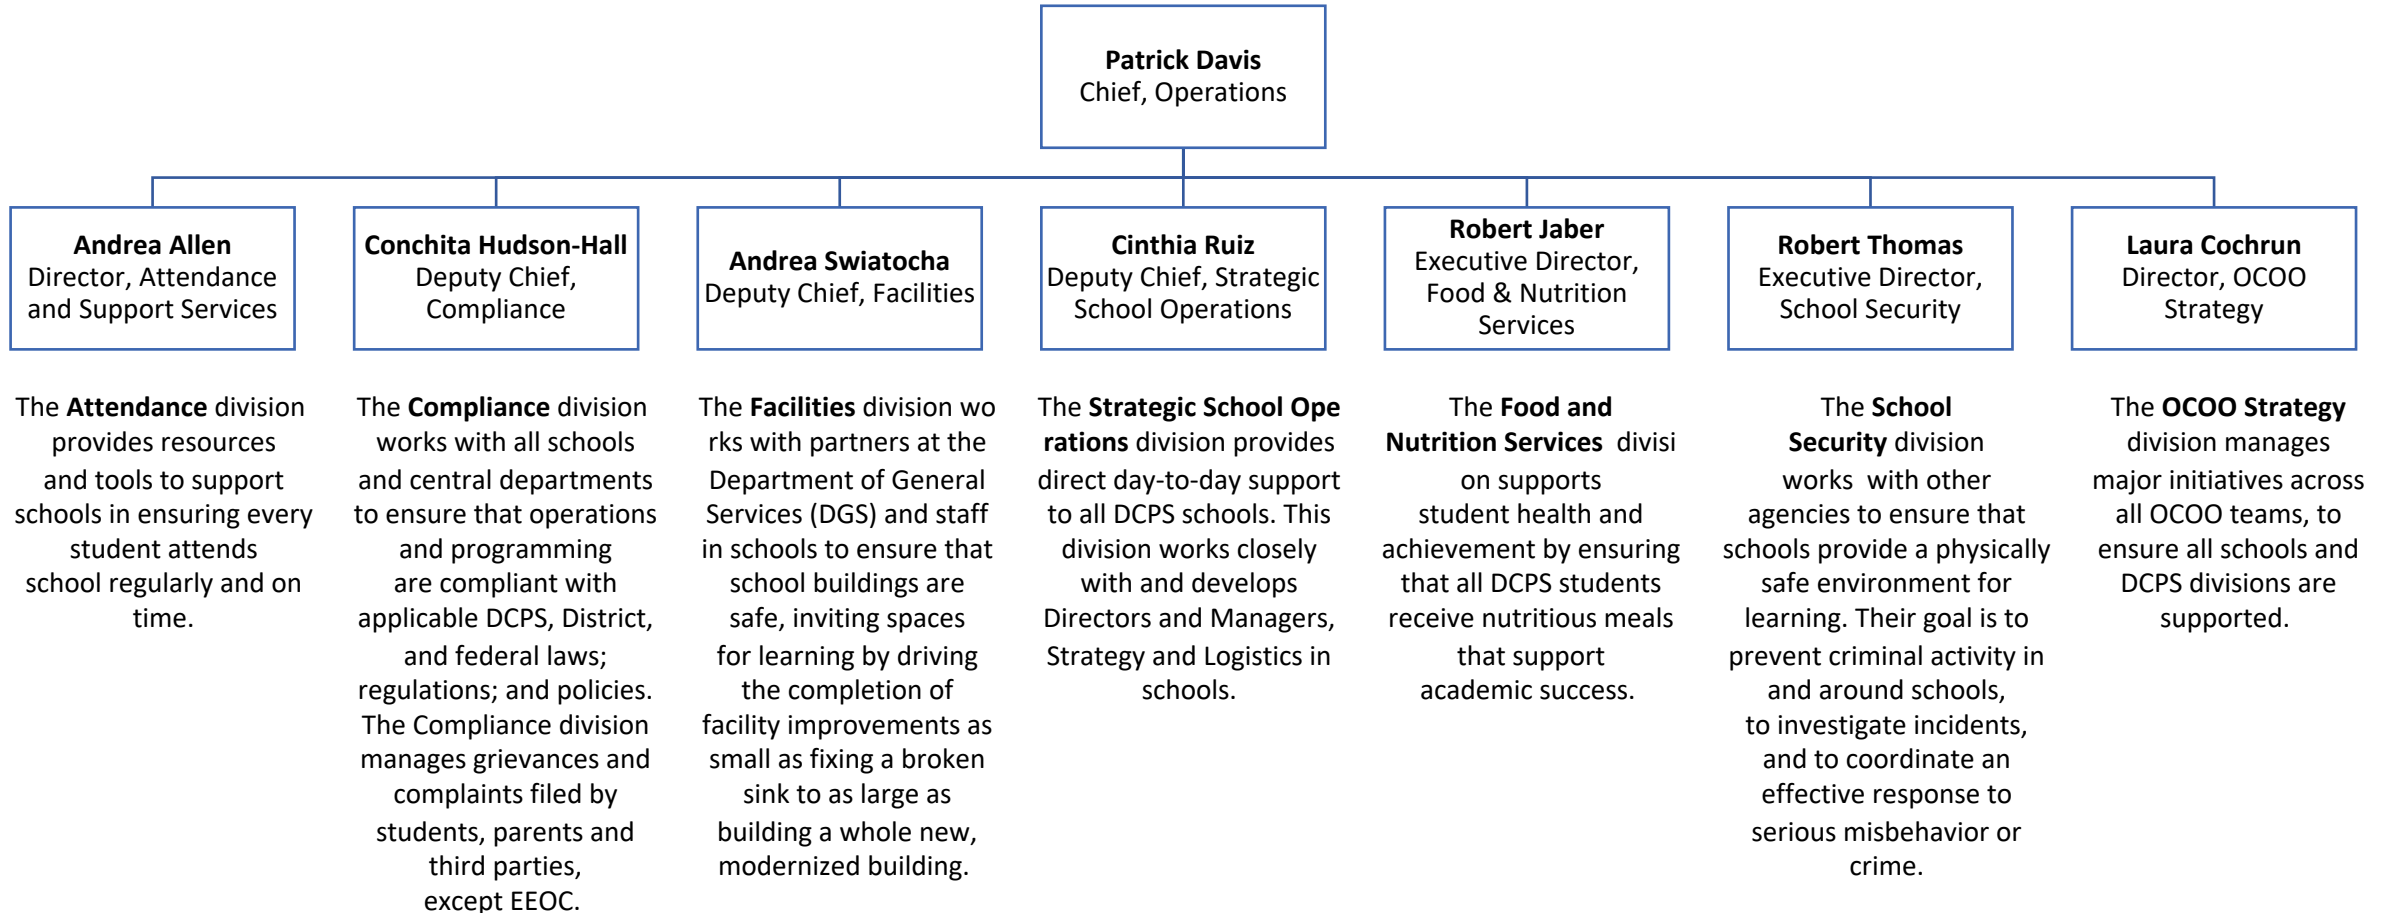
**Patrick Davis**
Chief, Operations

**Andrea Allen**
Director, Attendance and Support Services

**Conchita Hudson-Hall**
Deputy Chief, Compliance

**Andrea Swiatocha**
Deputy Chief, Facilities

**Cinthia Ruiz**
Deputy Chief, Strategic School Operations

**Robert Jaber**
Executive Director, Food & Nutrition Services

**Robert Thomas**
Executive Director, School Security

**Laura Cochrun**
Director, OCOO Strategy

The **Attendance** division provides resources and tools to support schools in ensuring every student attends school regularly and on time.

The **Compliance** division works with all schools and central departments to ensure that operations and programming are compliant with applicable DCPS, District, and federal laws; regulations; and policies. The Compliance division manages grievances and complaints filed by students, parents and third parties, except EEOC.

The **Facilities** division wo rks with partners at the Department of General Services (DGS) and staff in schools to ensure that school buildings are safe, inviting spaces for learning by driving the completion of facility improvements as small as fixing a broken sink to as large as building a whole new, modernized building.

The **Strategic School Ope rations** division provides direct day-to-day support to all DCPS schools. This division works closely with and develops Directors and Managers, Strategy and Logistics in schools.

The **Food and Nutrition Services** divisi on supports student health and achievement by ensuring that all DCPS students receive nutritious meals that support academic success.

The **School Security** division works with other agencies to ensure that schools provide a physically safe environment for learning. Their goal is to prevent criminal activity in and around schools, to investigate incidents, and to coordinate an effective response to serious misbehavior or crime.

The **OCOO Strategy** division manages major initiatives across all OCOO teams, to ensure all schools and DCPS divisions are supported.